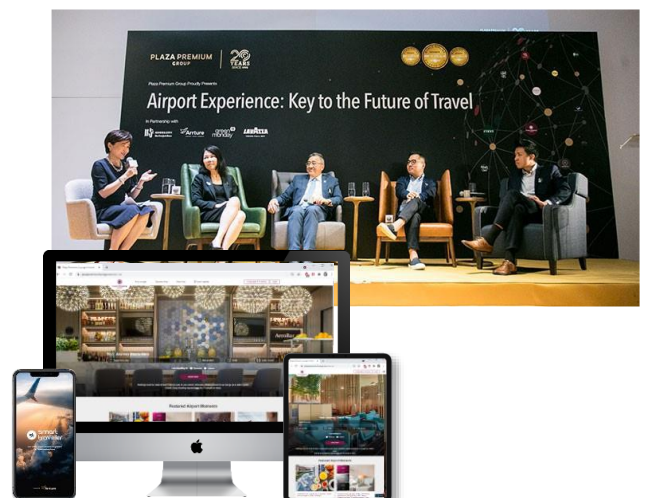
PLAZA PREMIUM GROUP

20 YEARS

Plaza Premium Group Proudly Presents

Airport Experience: Key to the Future of Travel

In Partnership with

Airture

green monday

LAVAZZA

Featured Airport Moments

Featured Airport Moments

traveller